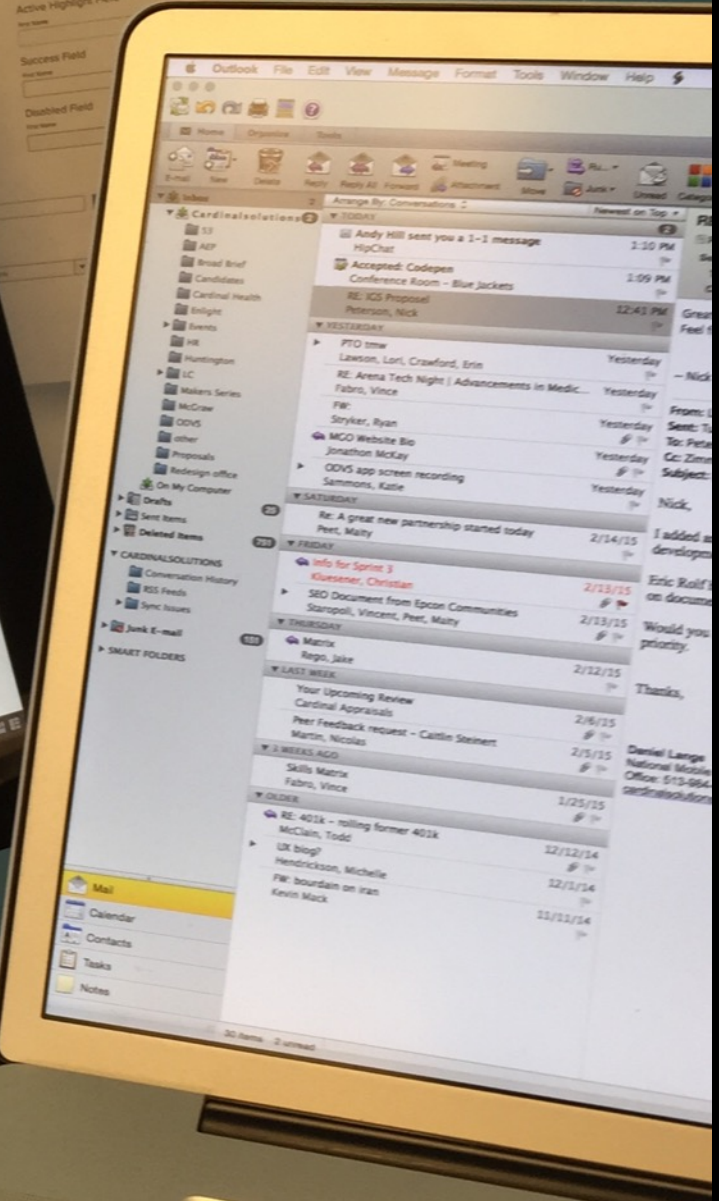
Active Highlight Field

Success Field

Disabled Field

Outlook File Edit View Message Format Tools Window Help

Home Organize Tools

E-mail New Delete Reply Reply All Forward Meeting Attachment Move Rules Junk Unread Categ

Inbox 2
Cardinalsolutions 2
53
AEP
Broad Brief
Candidates
Cardinal Health
Enlight
Events
HR
Huntington
LC
Makers Series
McGraw
ODVS
other
Proposals
Redesign office
On My Computer
Drafts
Sent Items 20
Deleted Items 793
CARDINALSOLUTIONS
Conversation History
RSS Feeds
Sync Issues
Junk E-mail 151
SMART FOLDERS

Mail
Calendar
Contacts
Tasks
Notes

Arrange By: Conversations
Newest on Top

TODAY
Andy Hill sent you a 1-1 message
HipChat
1:10 PM
Accepted: Codepen
Conference Room - Blue Jackets
1:09 PM
RE: IGS Proposal
Peterson, Nick
12:43 PM
YESTERDAY
PTO tmw
Lawson, Lori, Crawford, Erin
Yesterday
RE: Arena Tech Night | Advancements in Medic...
Fabro, Vince
Yesterday
FW:
Stryker, Ryan
Yesterday
MGO Website Bio
Jonathon McKay
Yesterday
ODVS app screen recording
Sammons, Katie
Yesterday
SATURDAY
Re: A great new partnership started today
Peet, Malty
2/14/15
FRIDAY
Info for Sprint 3
Kluesener, Christian
2/13/15
SEO Document from Epcon Communities
Staropoli, Vincent, Peet, Malty
2/13/15
THURSDAY
Matrix
Rego, Jake
2/12/15
LAST WEEK
Your Upcoming Review
Cardinal Appraisals
2/6/15
Peer Feedback request - Caitlin Steinert
Martin, Nicolas
2/5/15
2 WEEKS AGO
Skills Matrix
Fabro, Vince
1/25/15
OLDER
RE: 401k - rolling former 401k
McClain, Todd
12/12/14
UX blog?
Hendrickson, Michelle
12/1/14
FW: bourdain on iran
Kevin Mack
11/11/14

30 items 2 unread

RE
Gre
Feel
– Nick
From:
Sent:
To: Pete
Cc: Zim
Subject:
Nick,
I added
developm
Eric Rolf
on docum
Would you
priority.
Thanks,
Daniel Lange
National Mobile
Office: 513-964
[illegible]